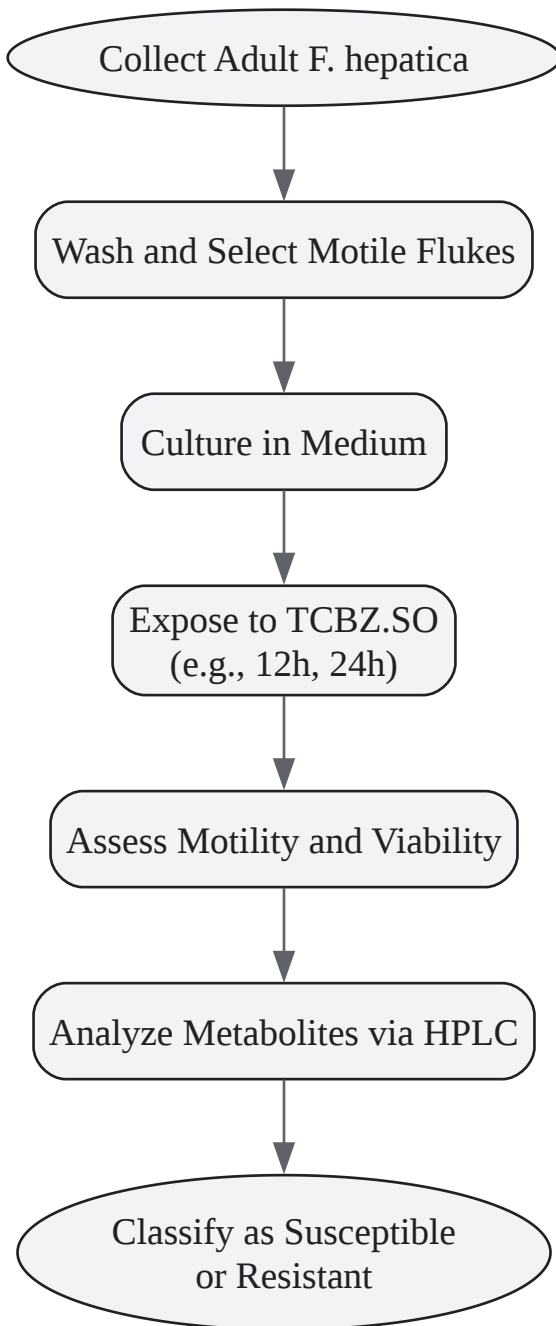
Collect Adult F. hepatica

Wash and Select Motile Flukes

Culture in Medium

Expose to TCBZ.SO
(e.g., 12h, 24h)

Assess Motility and Viability

Analyze Metabolites via HPLC

Classify as Susceptible
or Resistant